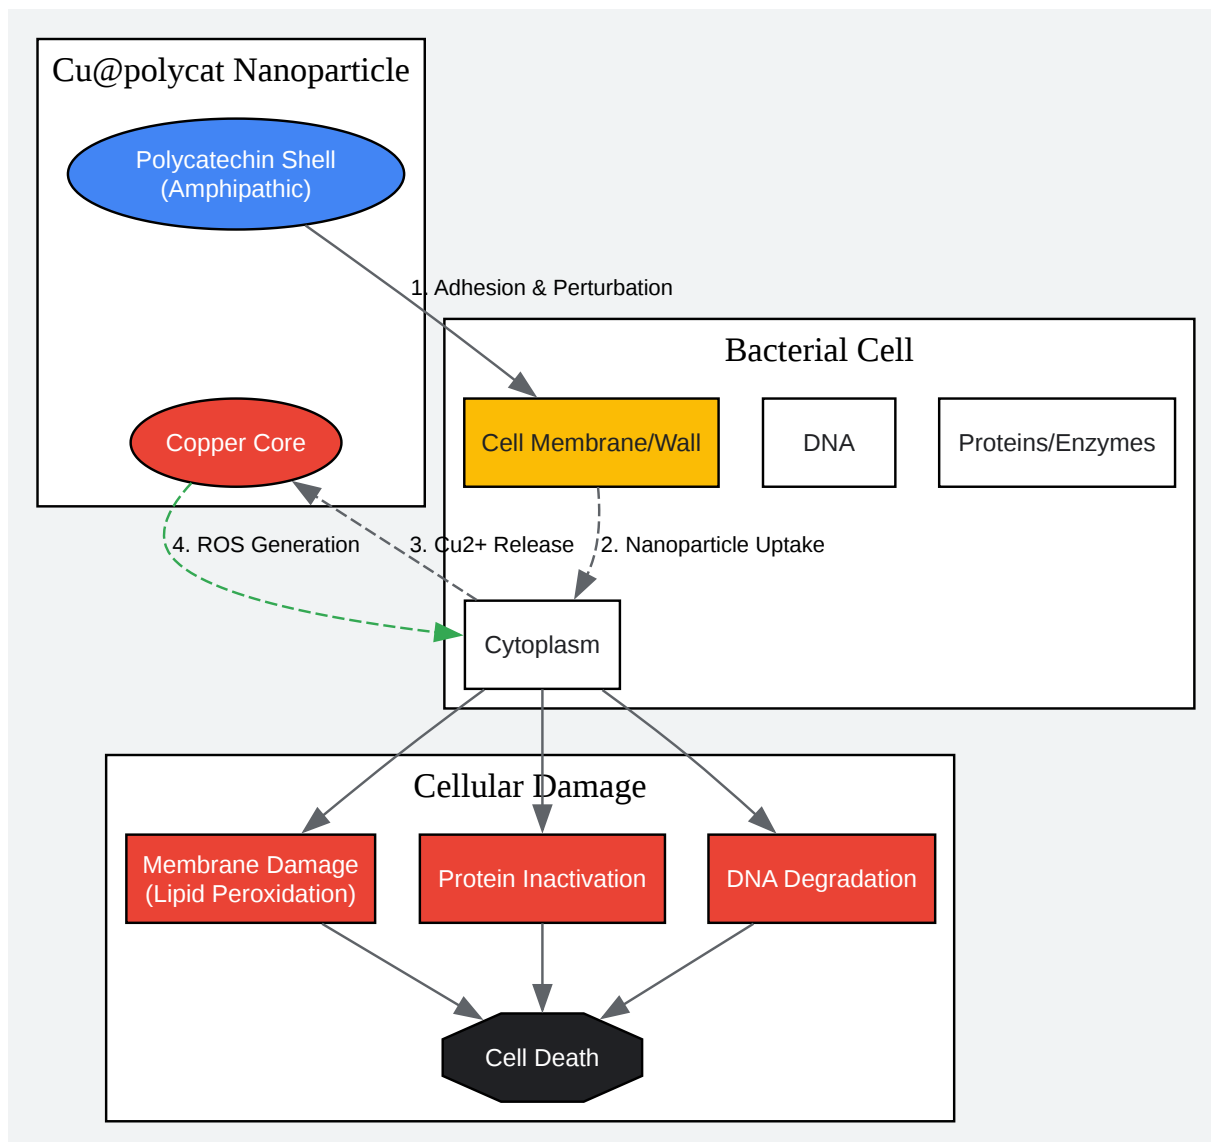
Cu@polycat Nanoparticle

Polycatechin Shell (Amphipathic)

Copper Core

1. Adhesion & Perturbation

Bacterial Cell

Cell Membrane/Wall

DNA

Proteins/Enzymes

4. ROS Generation

3. Cu2+ Release

2. Nanoparticle Uptake

Cytoplasm

Cellular Damage

Membrane Damage (Lipid Peroxidation)

Protein Inactivation

DNA Degradation

Cell Death